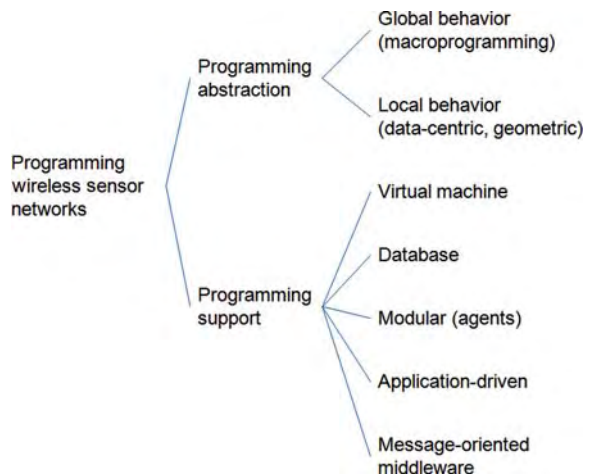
Programming wireless sensor networks

Programming abstraction

Global behavior (macroprogramming)

Local behavior (data-centric, geometric)

Programming support

Virtual machine

Database

Modular (agents)

Application-driven

Message-oriented middleware